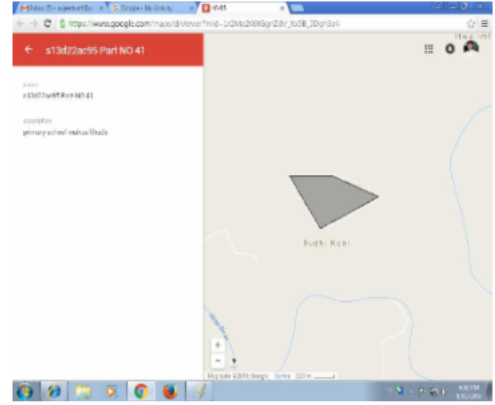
Inbox (1) - subhamtrf@g ×
Google - My Activity ×
s13d ×
https://www.google.com/maps/d/viewer?mid=1z2kfs2l6tXSgn2dlr_Io0B_2Dqn3o4

s13d22ac95 Part NO 41

name
s13d22ac95 Part NO 41

description
primary school madhua fikada

Budhi Kuni

Map data ©2016 Google Terms 200 m